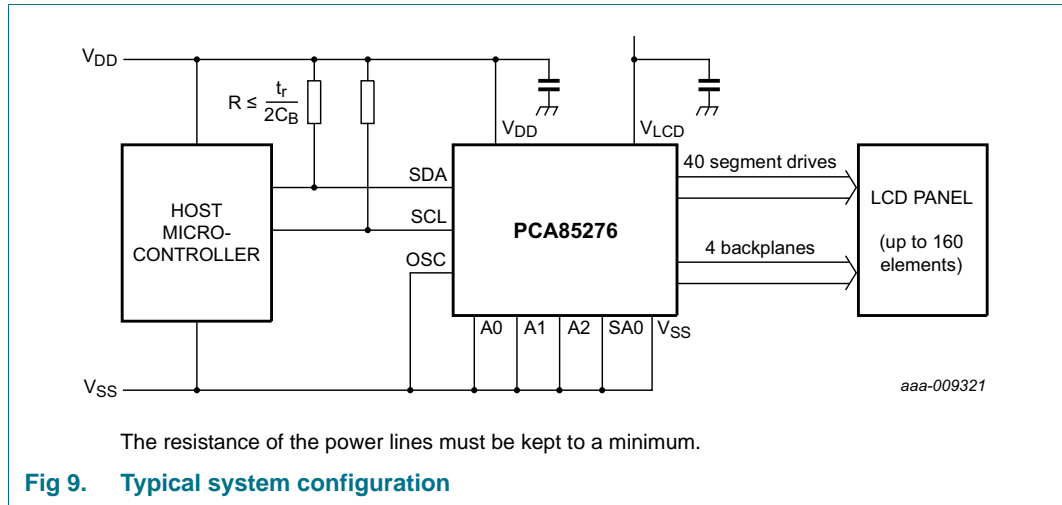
$V_{DD}$

$R \leq \frac{t_r}{2C_B}$

$V_{DD}$

$V_{LCD}$

HOST MICRO-CONTROLLER

SDA

SCL

OSC

PCA85276

40 segment drives

4 backplanes

LCD PANEL

(up to 160 elements)

A0 A1 A2 SA0 $V_{SS}$

$V_{SS}$

aaa-009321

The resistance of the power lines must be kept to a minimum.

Fig 9. Typical system configuration